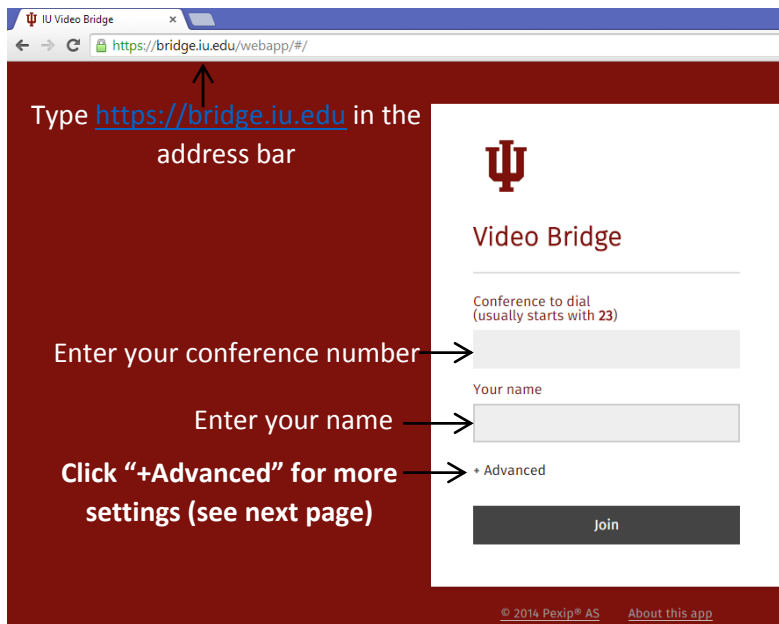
IU Video Bridge

https://bridge.iu.edu/webapp/#/

Type https://bridge.iu.edu in the address bar

Video Bridge

Conference to dial
(usually starts with 23)

Enter your conference number

Your name

Enter your name

Click "+Advanced" for more settings (see next page)

+ Advanced

Join

© 2014 Pexip® AS About this app